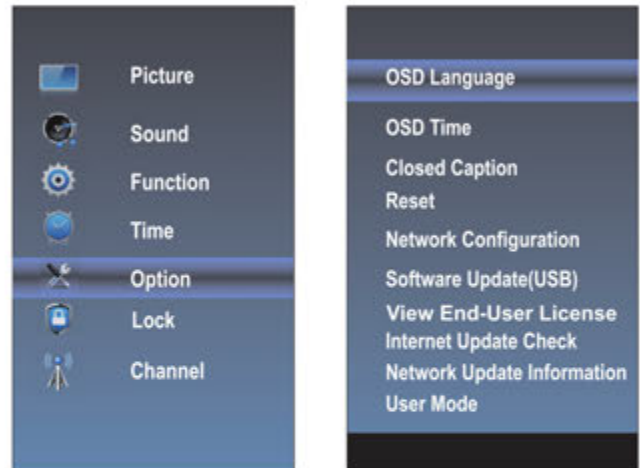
Picture
Sound
Function
Time
Option
Lock
Channel

OSD Language
OSD Time
Closed Caption
Reset
Network Configuration
Software Update(USB)
View End-User License
Internet Update Check
Network Update Information
User Mode